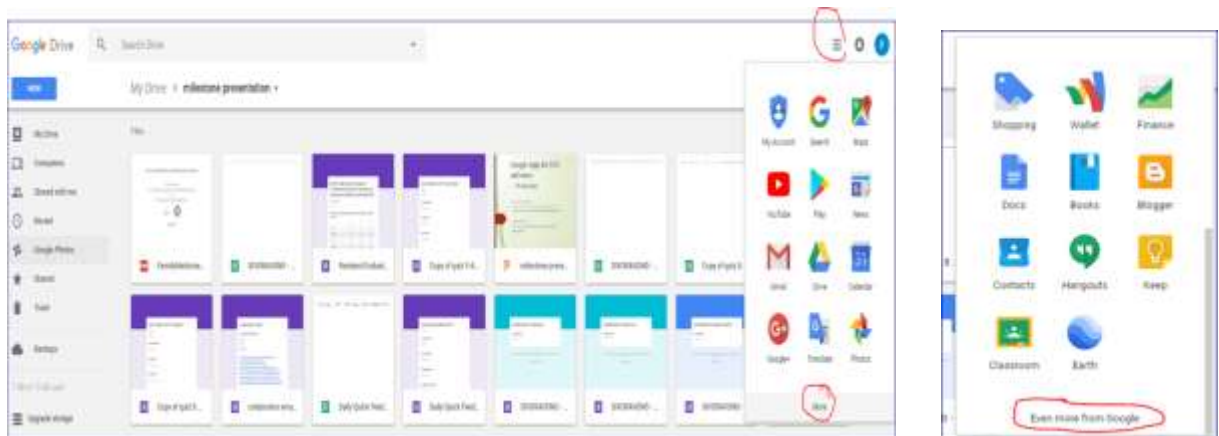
Google Drive

Search Drive

NEW

My Drive > milestone presentation

My Drive

Computers

Shared with me

Recent

Google Photos

Starred

Trash

Backups

Upgrade storage

Files

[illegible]

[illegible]

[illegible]

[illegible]

milestone prese...

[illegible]

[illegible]

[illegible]

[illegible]

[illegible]

Daily Quick Feed...

Daily Quick Feed...

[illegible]

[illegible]

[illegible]

My Account

Search

Maps

YouTube

Play

News

Gmail

Drive

Calendar

Google+

Translate

Photos

More

Shopping

Wallet

Finance

Docs

Books

Blogger

Contacts

Hangouts

Keep

Classroom

Earth

Even more from Google